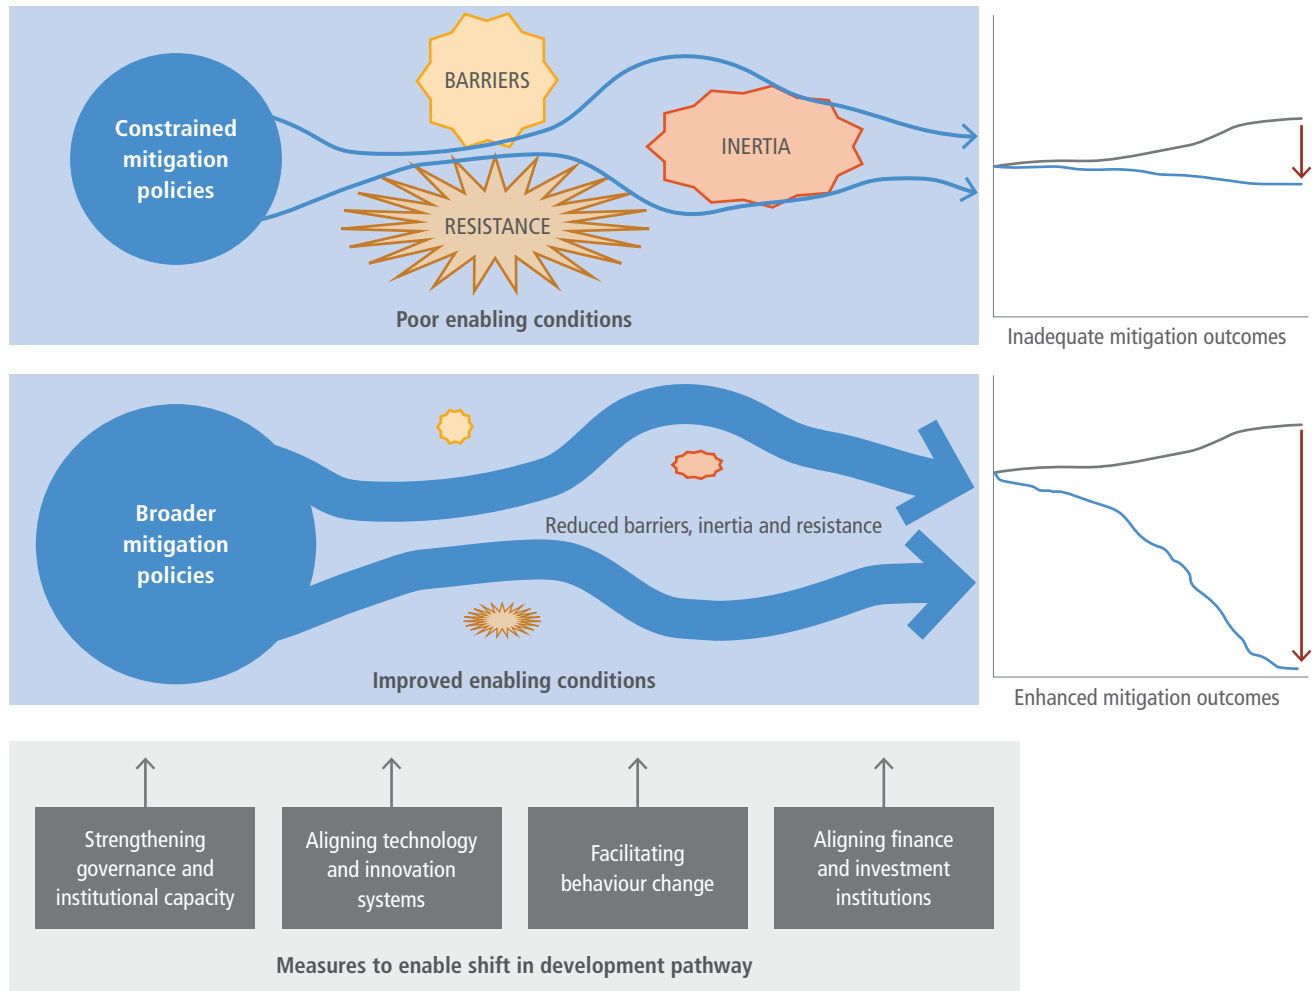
Constrained mitigation policies

BARRIERS

INERTIA

RESISTANCE

Poor enabling conditions

Inadequate mitigation outcomes

Broader mitigation policies

Reduced barriers, inertia and resistance

Improved enabling conditions

Enhanced mitigation outcomes

Strengthening governance and institutional capacity

Aligning technology and innovation systems

Facilitating behaviour change

Aligning finance and investment institutions

Measures to enable shift in development pathway